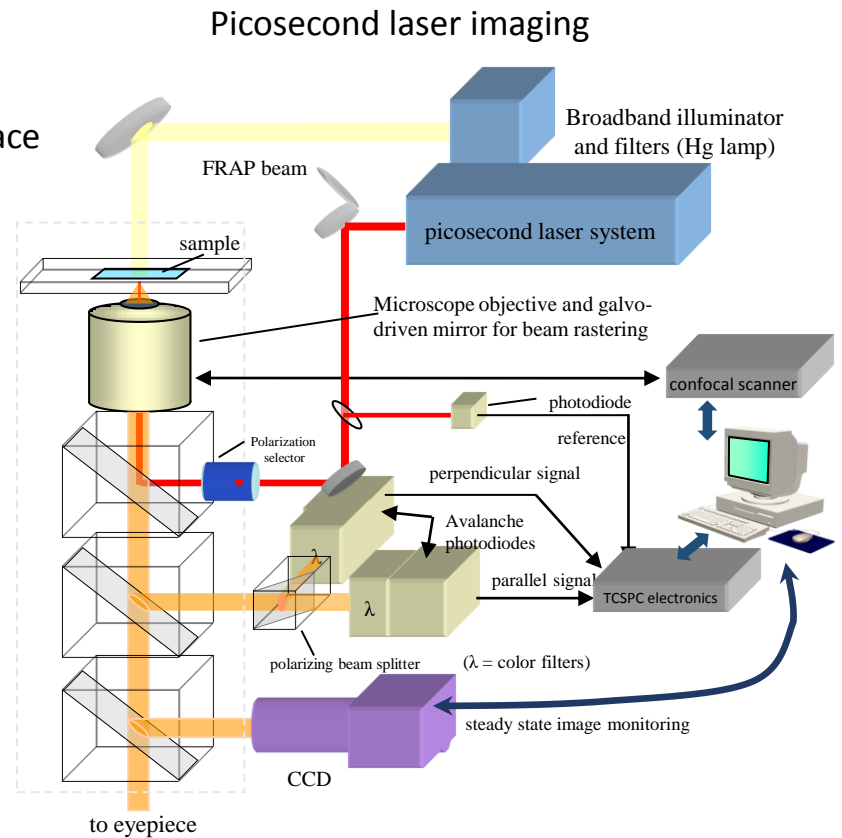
Picosecond laser imaging

nce

Broadband illuminator and filters (Hg lamp)

FRAP beam

picosecond laser system

sample

Microscope objective and galvo-driven mirror for beam rastering

confocal scanner

photodiode

reference

Polarization selector

perpendicular signal

Avalanche photodiodes

$\lambda$

$\lambda$

parallel signal

TCSPC electronics

polarizing beam splitter

($\lambda$ = color filters)

steady state image monitoring

CCD

to eyepiece